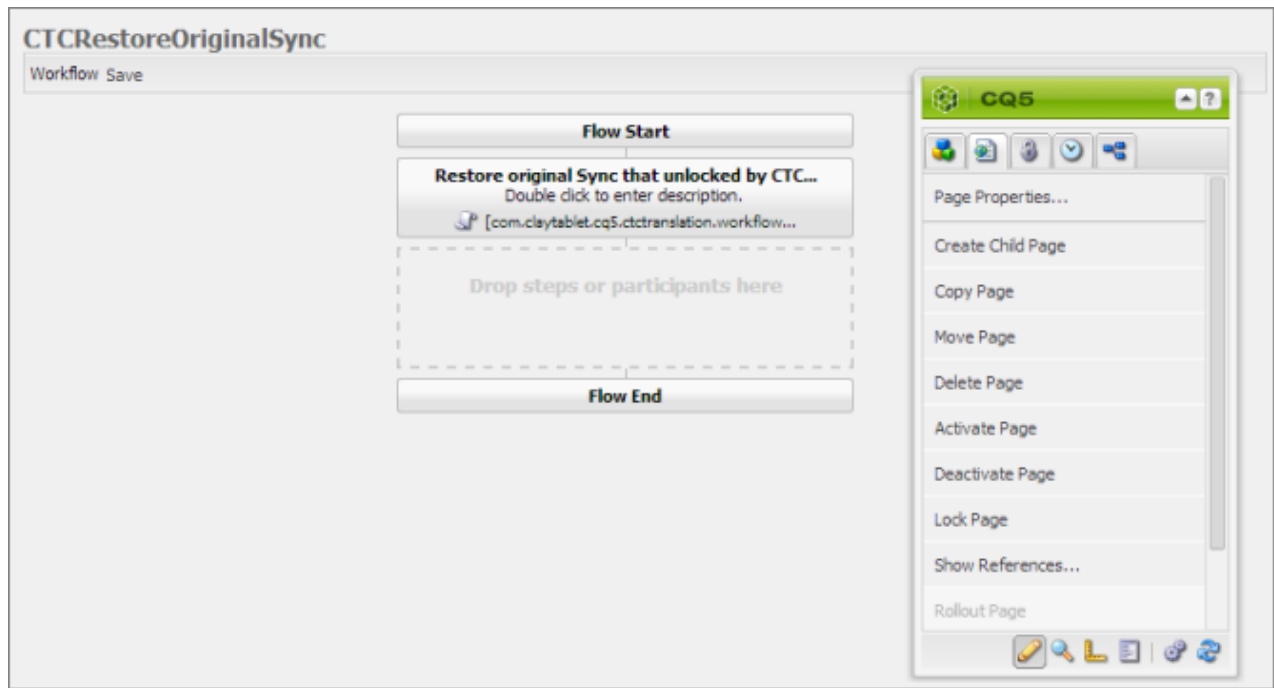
CTCRestoreOriginalSync

Workflow Save

Flow Start

Restore original Sync that unlocked by CTC...
Double click to enter description.
[com.claytablet.cq5.ctctranslation.workflow...

Drop steps or participants here

Flow End

CQ5

Page Properties...

Create Child Page

Copy Page

Move Page

Delete Page

Activate Page

Deactivate Page

Lock Page

Show References...

Rollout Page